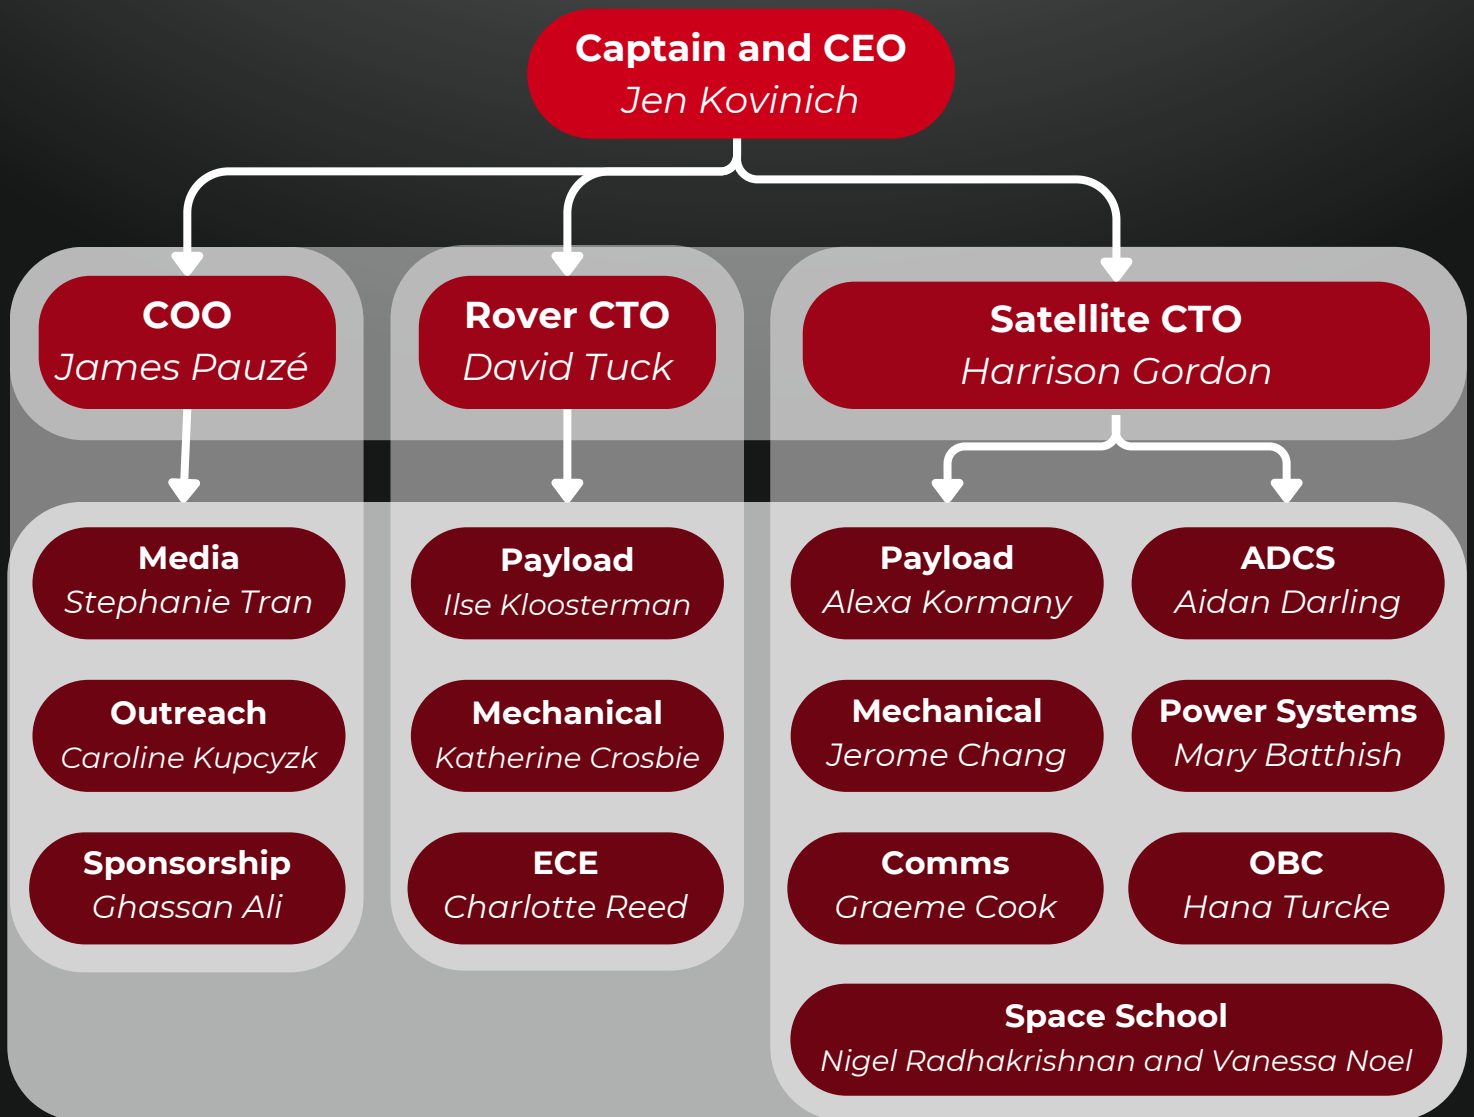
Captain and CEO
Jen Kovinich

COO
James Pauzé

Rover CTO
David Tuck

Satellite CTO
Harrison Gordon

Media
Stephanie Tran

Outreach
Caroline Kupcyzk

Sponsorship
Ghassan Ali

Payload
Ilse Kloosterman

Mechanical
Katherine Crosbie

ECE
Charlotte Reed

Payload
Alexa Kormany

ADCS
Aidan Darling

Mechanical
Jerome Chang

Power Systems
Mary Batthish

Comms
Graeme Cook

OBC
Hana Turcke

Space School
Nigel Radhakrishnan and Vanessa Noel